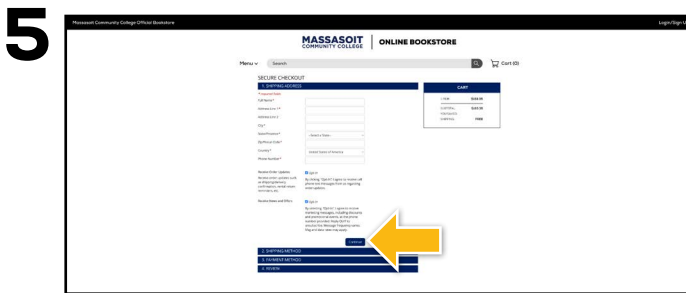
5

Massasoit Community College Official Bookstore

Login/Sign U

MASSASOIT COMMUNITY COLLEGE | ONLINE BOOKSTORE

Menu
Search
Cart (0)

SECURE CHECKOUT

1. SHIPPING ADDRESS

* required field

Full Name*

Address Line 1*

Address Line 2

City*

State/Province*
- Select a State -

Zip/Postal Code*

Country*
United States of America

Phone Number*

Receive Order Updates
Opt-in
By clicking "Opt-in" I agree to receive cell phone text messages from us regarding order updates.

Receive News and Offers
Opt-in

Continue

2. SHIPPING METHOD

3. PAYMENT METHOD

4. REVIEW

CART

1 ITEM
$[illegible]

SUBTOTAL
$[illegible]

SUBTOTAL
FREE